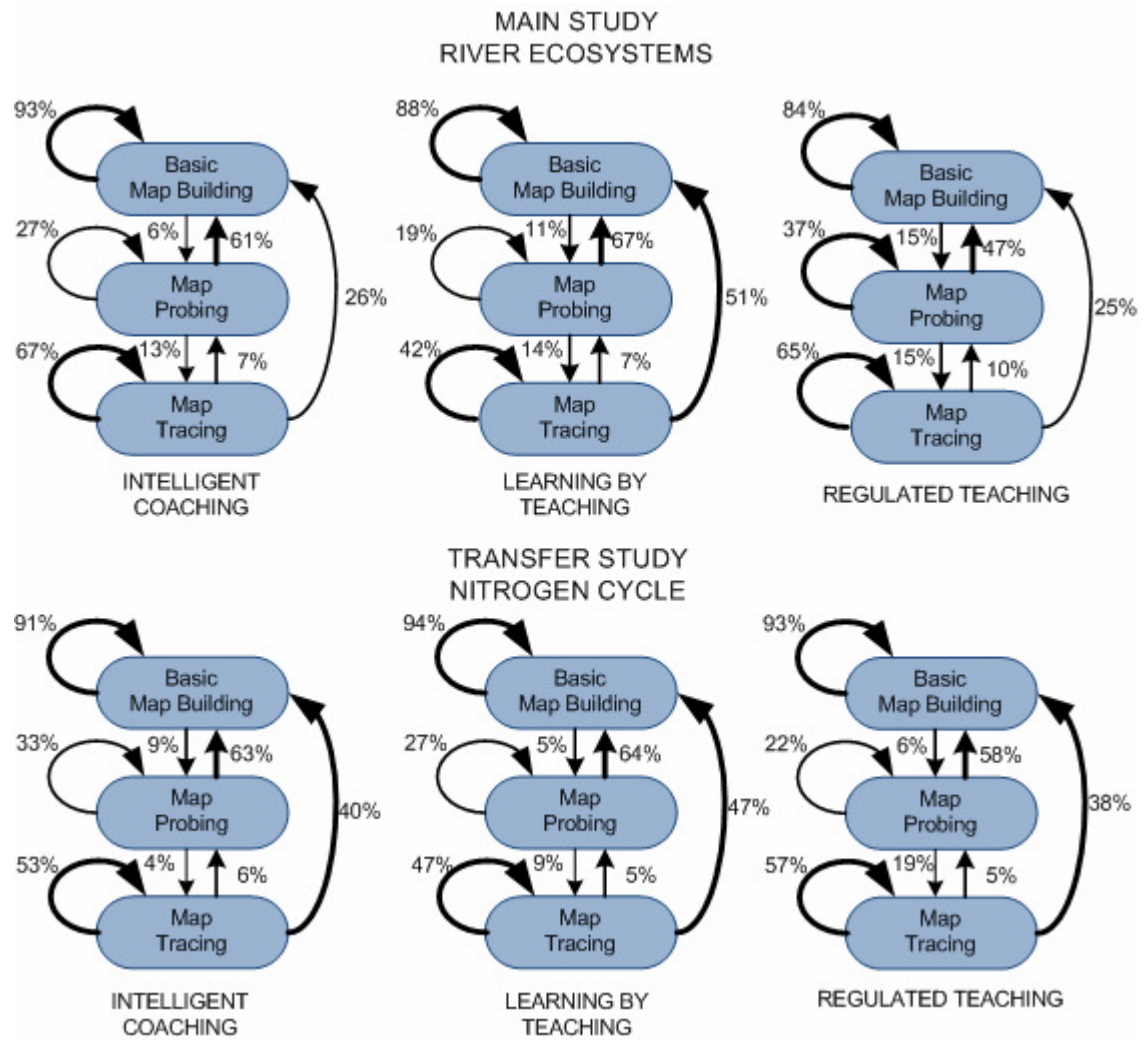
MAIN STUDY
RIVER ECOSYSTEMS

93%
Basic Map Building
27%
6%
61%
Map Probing
26%
67%
13%
7%
Map Tracing
INTELLIGENT COACHING

88%
Basic Map Building
19%
11%
67%
Map Probing
51%
42%
14%
7%
Map Tracing
LEARNING BY TEACHING

84%
Basic Map Building
37%
15%
47%
Map Probing
25%
65%
15%
10%
Map Tracing
REGULATED TEACHING

TRANSFER STUDY
NITROGEN CYCLE

91%
Basic Map Building
33%
9%
63%
Map Probing
40%
53%
4%
6%
Map Tracing
INTELLIGENT COACHING

94%
Basic Map Building
27%
5%
64%
Map Probing
47%
47%
9%
5%
Map Tracing
LEARNING BY TEACHING

93%
Basic Map Building
22%
6%
58%
Map Probing
38%
57%
19%
5%
Map Tracing
REGULATED TEACHING